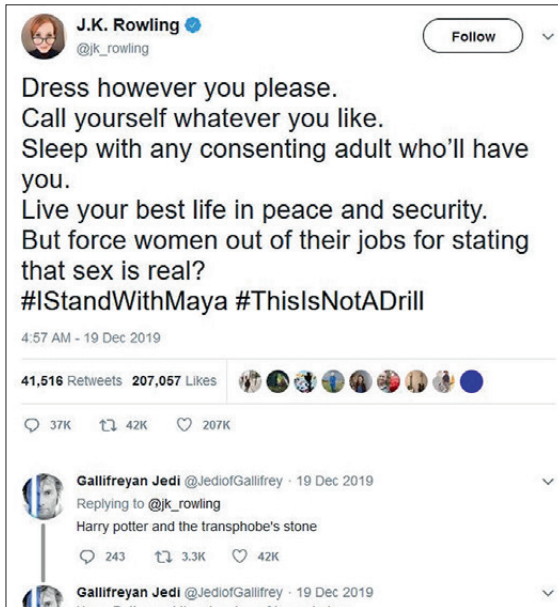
J.K. Rowling
@jk_rowling

Follow

Dress however you please.
Call yourself whatever you like.
Sleep with any consenting adult who'll have you.
Live your best life in peace and security.
But force women out of their jobs for stating that sex is real?
#IStandWithMaya #ThisIsNotADrill

4:57 AM - 19 Dec 2019

41,516 Retweets 207,057 Likes

37K 42K 207K

Gallifreyan Jedi @JediofGallifrey · 19 Dec 2019
Replying to @jk_rowling
Harry potter and the transphobe's stone

243 3.3K 42K

Gallifreyan Jedi @JediofGallifrey · 19 Dec 2019
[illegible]